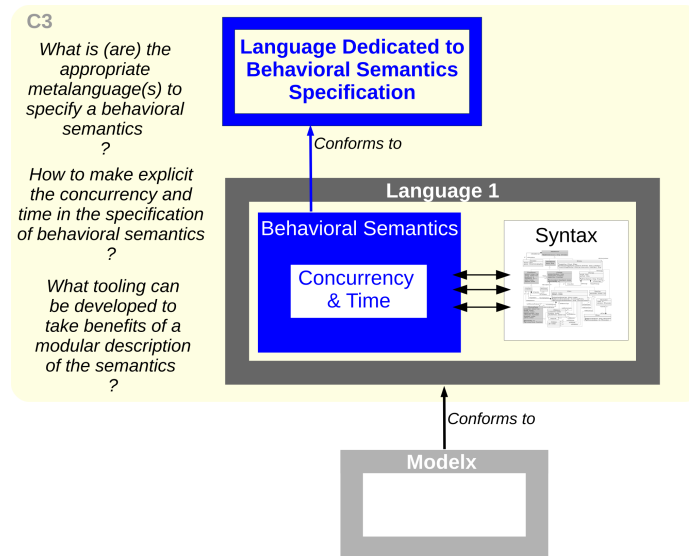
C3

What is (are) the appropriate metalanguage(s) to specify a behavioral semantics ?

How to make explicit the concurrency and time in the specification of behavioral semantics ?

What tooling can be developed to take benefits of a modular description of the semantics ?

Language Dedicated to Behavioral Semantics Specification

Conforms to

Language 1

Behavioral Semantics

Concurrency & Time

Syntax

Conforms to

Modelx